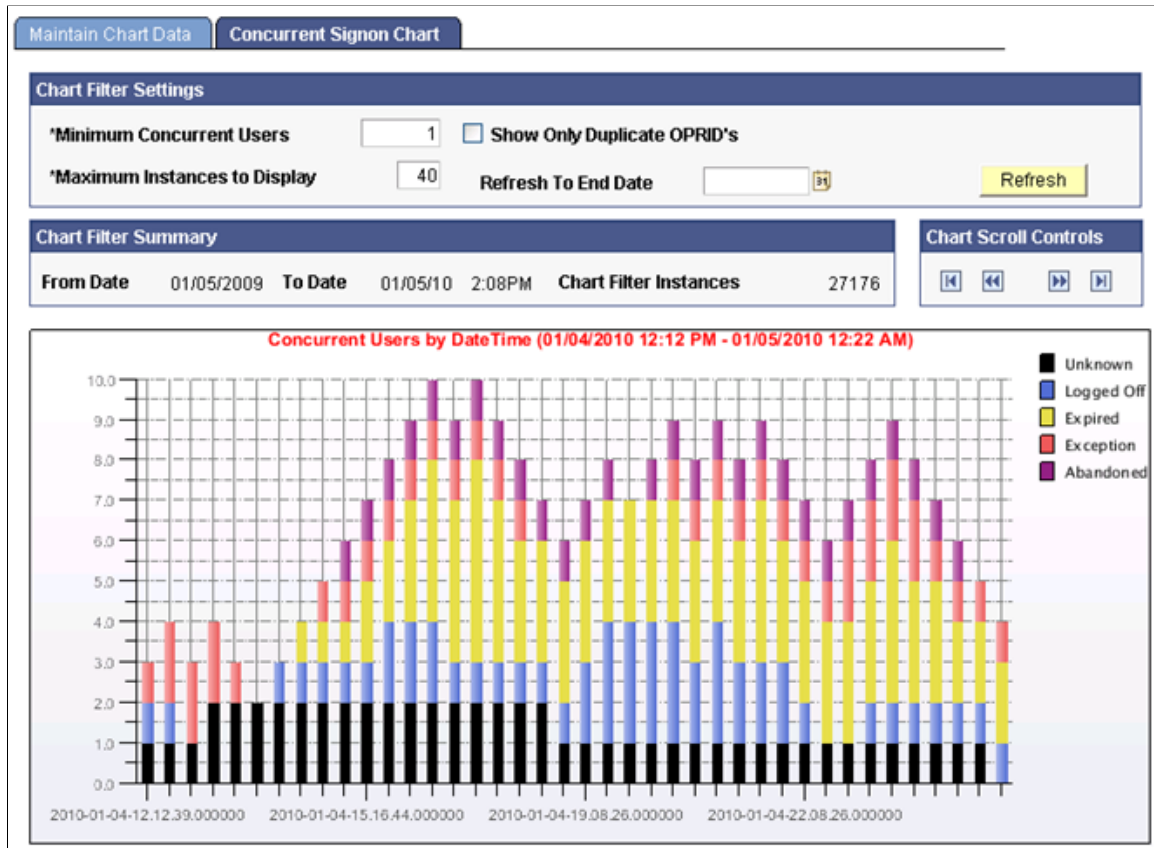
Maintain Chart Data | Concurrent Signon Chart

Chart Filter Settings

*Minimum Concurrent Users 1
Show Only Duplicate OPRID's

*Maximum Instances to Display 40
Refresh To End Date

Refresh

Chart Filter Summary

From Date 01/05/2009 To Date 01/05/10 2:08PM Chart Filter Instances 27176

Chart Scroll Controls

Concurrent Users by DateTime (01/04/2010 12:12 PM - 01/05/2010 12:22 AM)

Unknown
Logged Off
Expired
Exception
Abandoned

10.0
9.0
8.0
7.0
6.0
5.0
4.0
3.0
2.0
1.0
0.0

2010-01-04-12.12.39.000000
2010-01-04-15.16.44.000000
2010-01-04-19.08.26.000000
2010-01-04-22.08.26.000000